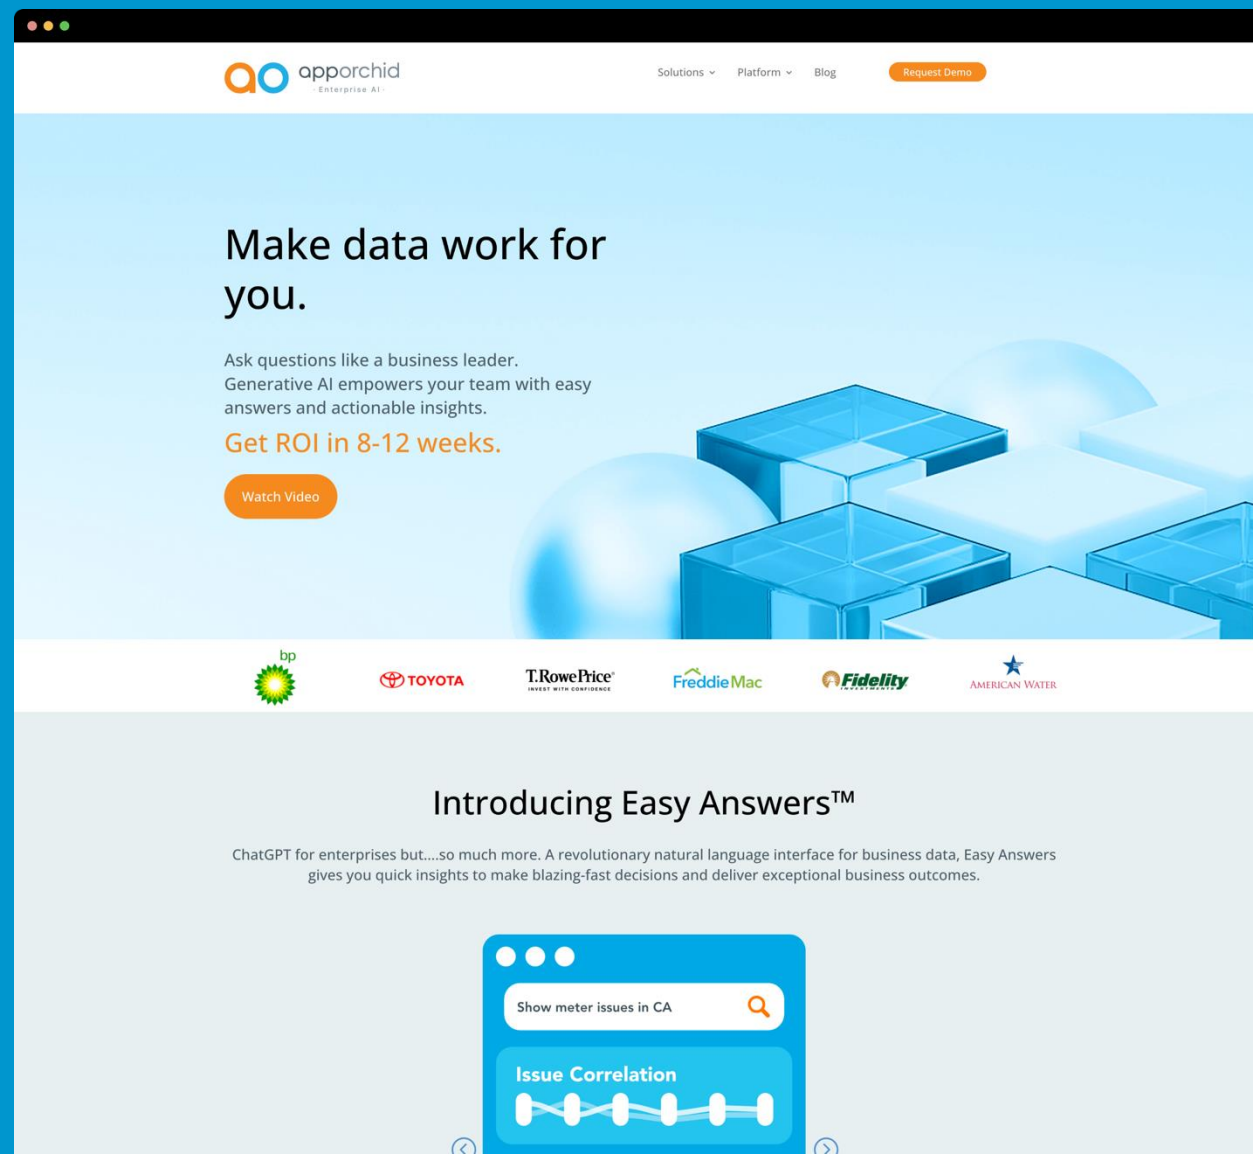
apporchid
· Enterprise AI ·

Solutions Platform Blog Request Demo

Make data work for you.

Ask questions like a business leader. Generative AI empowers your team with easy answers and actionable insights.

Get ROI in 8-12 weeks.

Watch Video

bp TOYOTA T.RowePrice INVEST WITH CONFIDENCE FreddieMac Fidelity INVESTMENTS AMERICAN WATER

Introducing Easy Answers™

ChatGPT for enterprises but....so much more. A revolutionary natural language interface for business data, Easy Answers gives you quick insights to make blazing-fast decisions and deliver exceptional business outcomes.

Show meter issues in CA

Issue Correlation